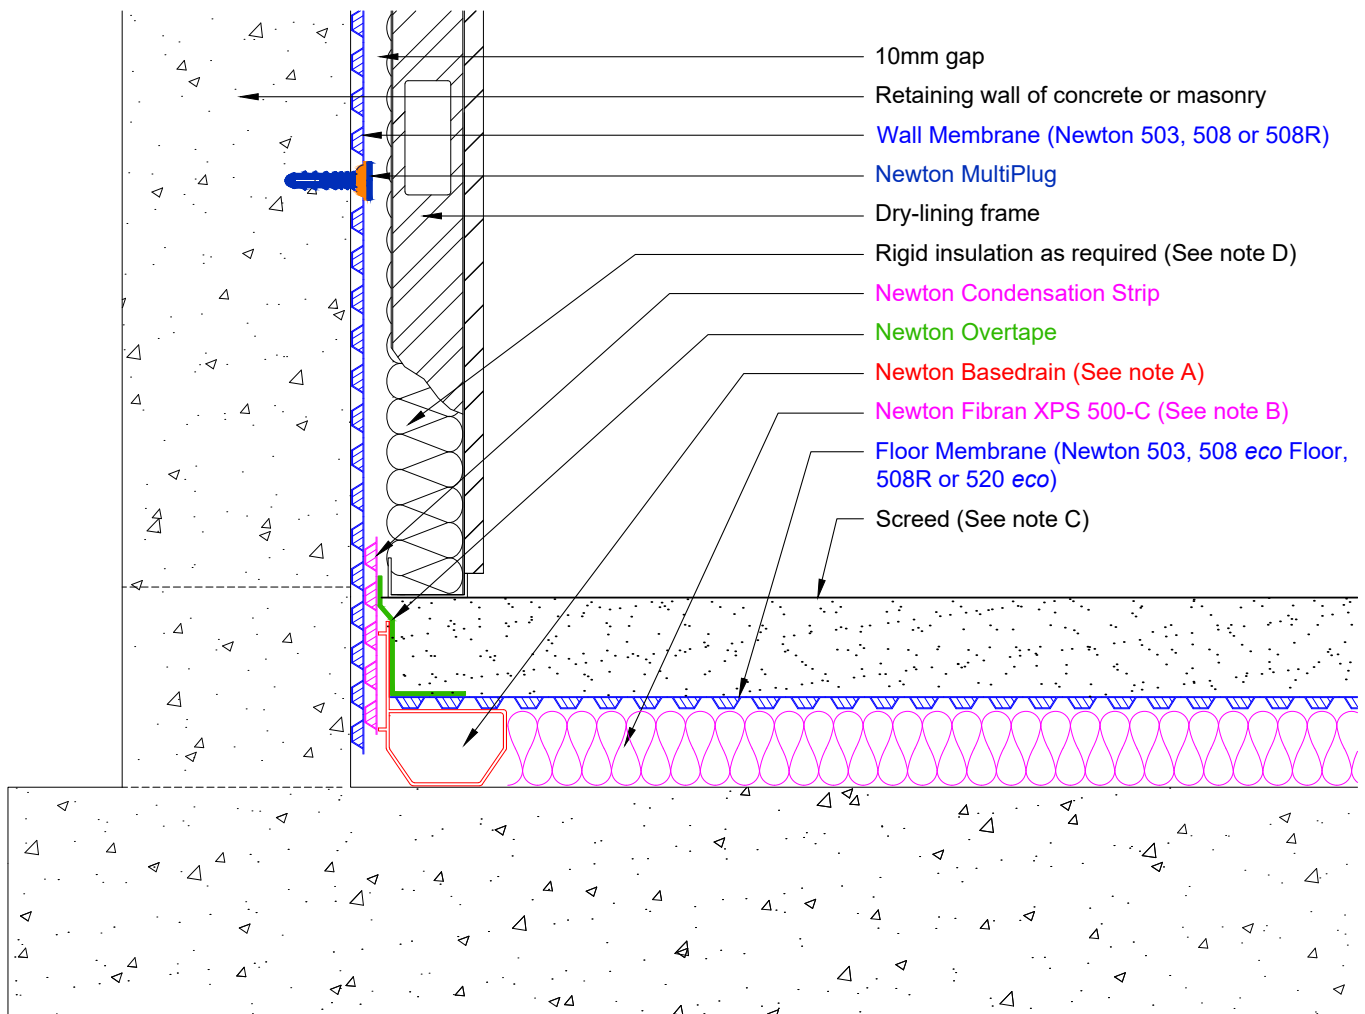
10mm gap

Retaining wall of concrete or masonry

Wall Membrane (Newton 503, 508 or 508R)

Newton MultiPlug

Dry-lining frame

Rigid insulation as required (See note D)

Newton Condensation Strip

Newton Overtape

Newton Basedrain (See note A)

Newton Fibran XPS 500-C (See note B)

Floor Membrane (Newton 503, 508 eco Floor, 508R or 520 eco)

Screed (See note C)